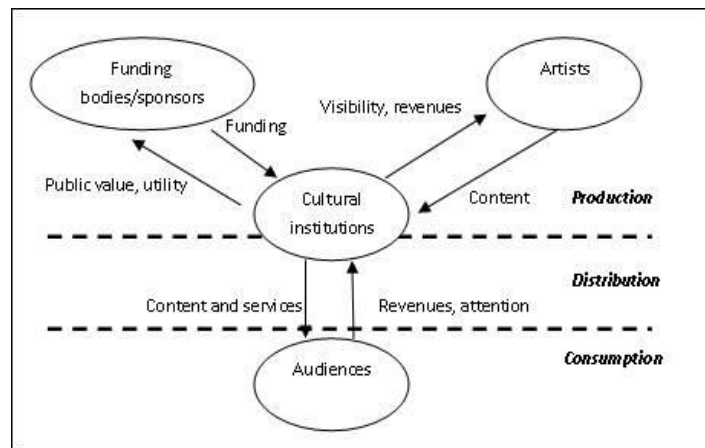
Funding bodies/sponsors

Artists

Visibility, revenues

Funding

Public value, utility

Cultural institutions

Content

Production

Distribution

Content and services

Revenues, attention

Consumption

Audiences